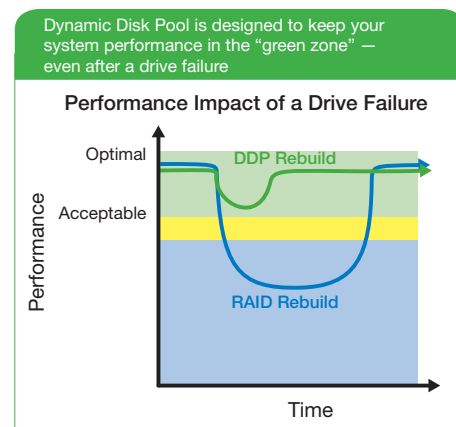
Dynamic Disk Pool is designed to keep your system performance in the "green zone" — even after a drive failure

Performance Impact of a Drive Failure

Optimal

Acceptable

Performance

DDP Rebuild

RAID Rebuild

Time